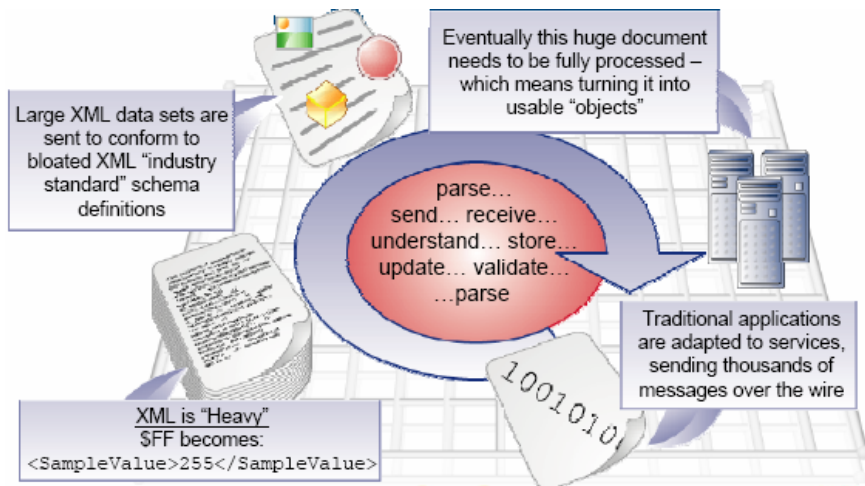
Eventually this huge document needs to be fully processed – which means turning it into usable "objects"

Large XML data sets are sent to conform to bloated XML "industry standard" schema definitions

parse…
send… receive…
understand… store…
update… validate…
…parse

Traditional applications are adapted to services, sending thousands of messages over the wire

10010101

XML is "Heavy"
$FF becomes:
<SampleValue>255</SampleValue>